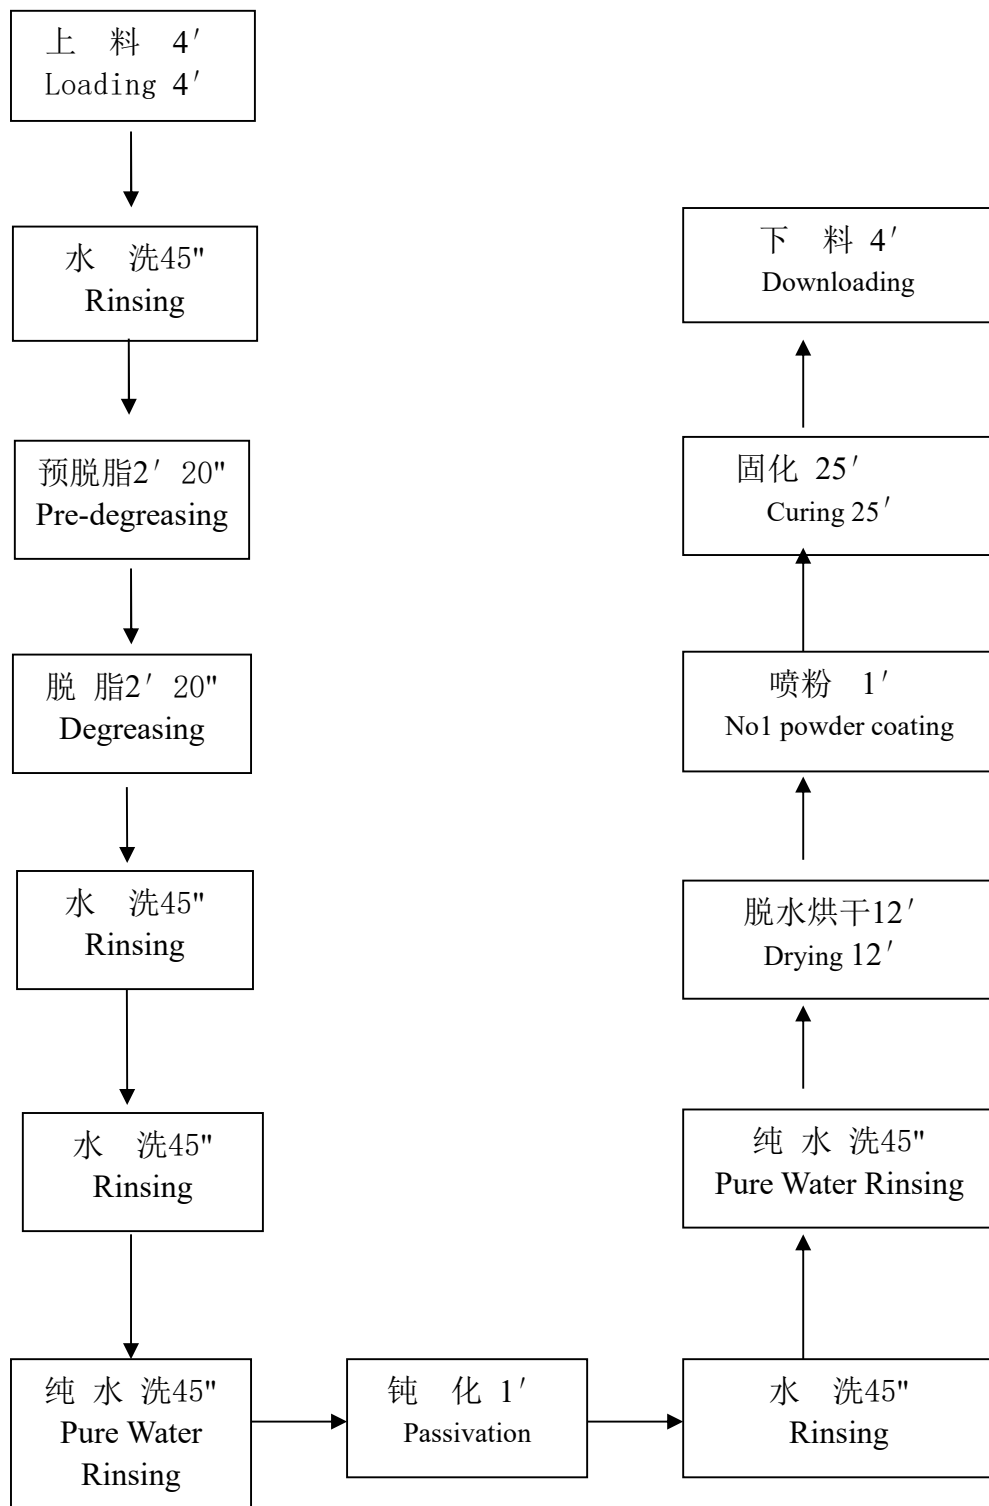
上 料 4′
Loading 4′

水 洗45"
Rinsing

预脱脂2′20"
Pre-degreasing

脱 脂2′20"
Degreasing

水 洗45"
Rinsing

水 洗45"
Rinsing

纯 水 洗45"
Pure Water Rinsing

钝 化 1′
Passivation

水 洗45"
Rinsing

纯 水 洗45"
Pure Water Rinsing

脱水烘干12′
Drying 12′

喷粉 1′
No1 powder coating

固化 25′
Curing 25′

下 料 4′
Downloading